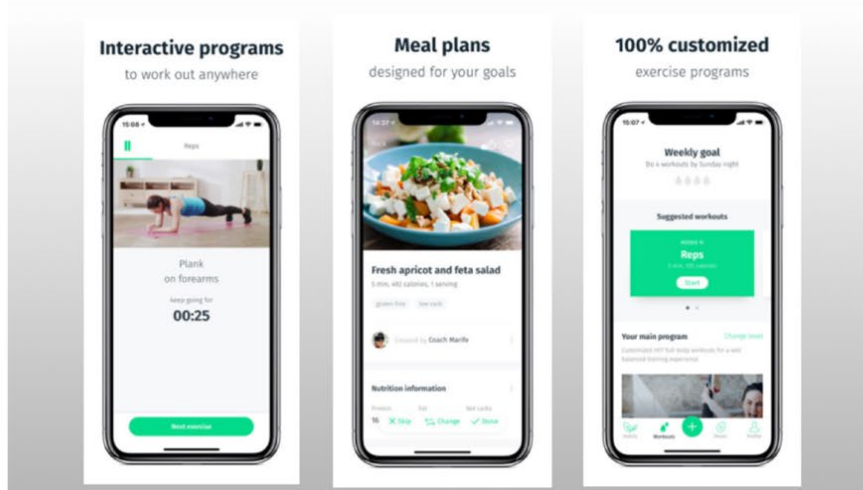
Interactive programs
to work out anywhere

15:08
Reps

Plank
on forearms
Keep going for
00:25

Next exercise

Meal plans
designed for your goals

14:57

Fresh apricot and feta salad
5 min, 482 calories, 1 serving
gluten free low carb

Created by Coach Marife

Nutrition information
Protein Fat Net carbs
16 Skip Change Done

100% customized
exercise programs

15:07

Weekly goal
Do 4 workouts by Sunday night

Suggested workouts

Reps
Start

Your main program
Change level

Workouts